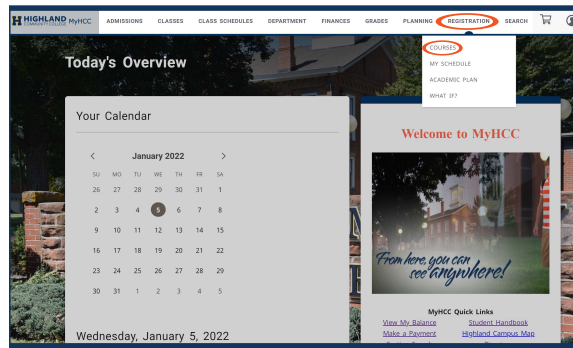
HIGHLAND COMMUNITY COLLEGE MyHCC
ADMISSIONS CLASSES CLASS SCHEDULES DEPARTMENT FINANCES GRADES PLANNING REGISTRATION SEARCH

COURSES
MY SCHEDULE
ACADEMIC PLAN
WHAT IF?

Today's Overview

Your Calendar

‹ January 2022 ›

| SU | MO | TU | WE | TH | FR | SA |
|---|---|---|---|---|---|---|
| 26 | 27 | 28 | 29 | 30 | 31 | 1 |
| 2 | 3 | 4 | 5 | 6 | 7 | 8 |
| 9 | 10 | 11 | 12 | 13 | 14 | 15 |
| 16 | 17 | 18 | 19 | 20 | 21 | 22 |
| 23 | 24 | 25 | 26 | 27 | 28 | 29 |
| 30 | 31 | 1 | 2 | 3 | 4 | 5 |

Wednesday, January 5, 2022

Welcome to MyHCC

From here, you can see anywhere!

MyHCC Quick Links
View My Balance
Student Handbook
Make a Payment
Highland Campus Map
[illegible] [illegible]